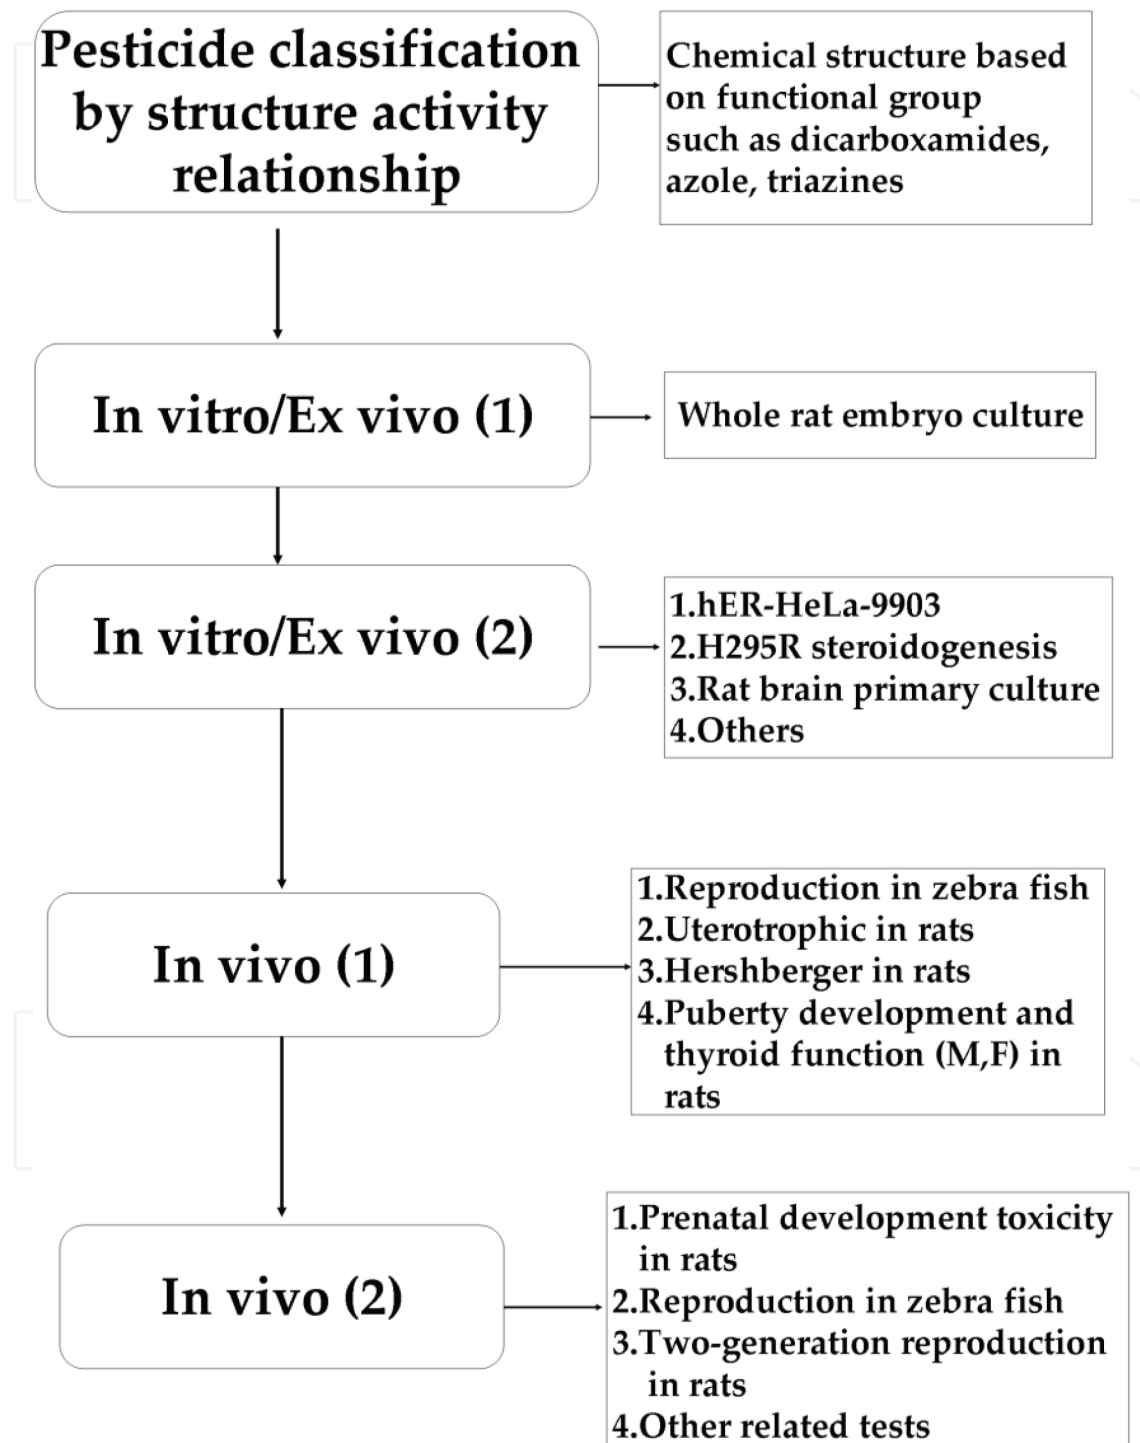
Pesticide classification by structure activity relationship

Chemical structure based on functional group such as dicarboxamides, azole, triazines

In vitro/Ex vivo (1)

Whole rat embryo culture

In vitro/Ex vivo (2)

1.hER-HeLa-9903
2.H295R steroidogenesis
3.Rat brain primary culture
4.Others

In vivo (1)

1.Reproduction in zebra fish
2.Uterotrophic in rats
3.Hershberger in rats
4.Puberty development and thyroid function (M,F) in rats

In vivo (2)

1.Prenatal development toxicity in rats
2.Reproduction in zebra fish
3.Two-generation reproduction in rats
4.Other related tests